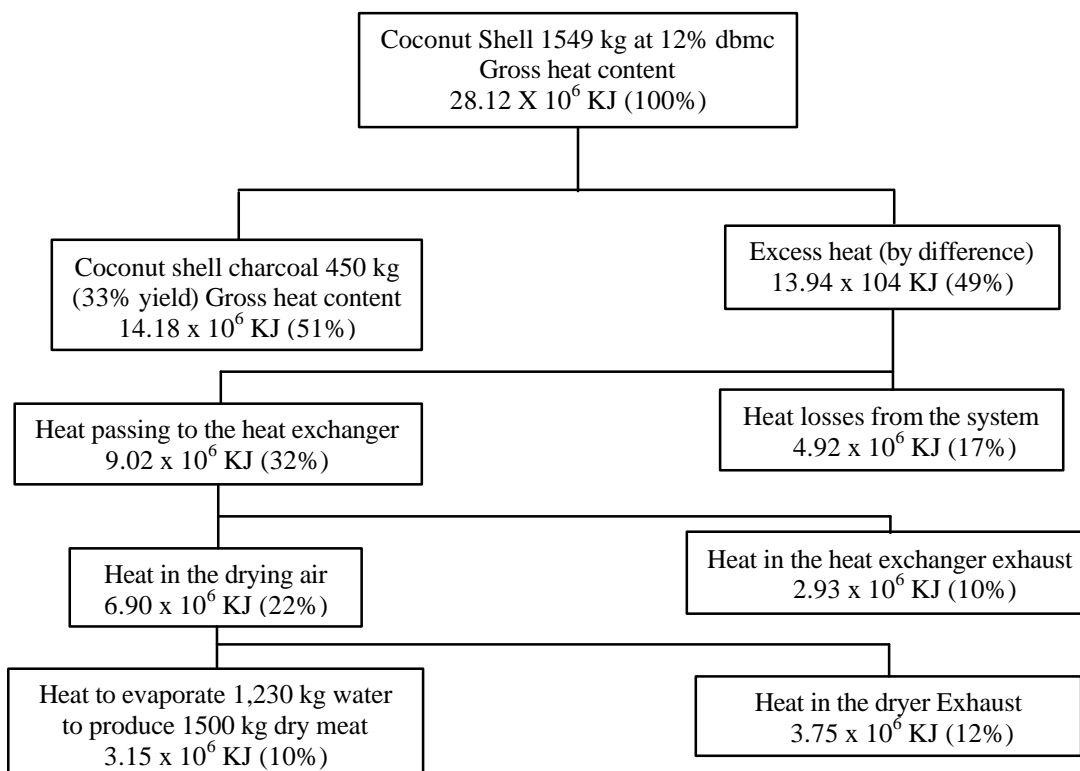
Coconut Shell 1549 kg at 12% dbmc
Gross heat content
28.12 X $10^6$ KJ (100%)

Coconut shell charcoal 450 kg (33% yield) Gross heat content
14.18 x $10^6$ KJ (51%)

Excess heat (by difference)
13.94 x 104 KJ (49%)

Heat passing to the heat exchanger
9.02 x $10^6$ KJ (32%)

Heat losses from the system
4.92 x $10^6$ KJ (17%)

Heat in the drying air
6.90 x $10^6$ KJ (22%)

Heat in the heat exchanger exhaust
2.93 x $10^6$ KJ (10%)

Heat to evaporate 1,230 kg water to produce 1500 kg dry meat
3.15 x $10^6$ KJ (10%)

Heat in the dryer Exhaust
3.75 x $10^6$ KJ (12%)